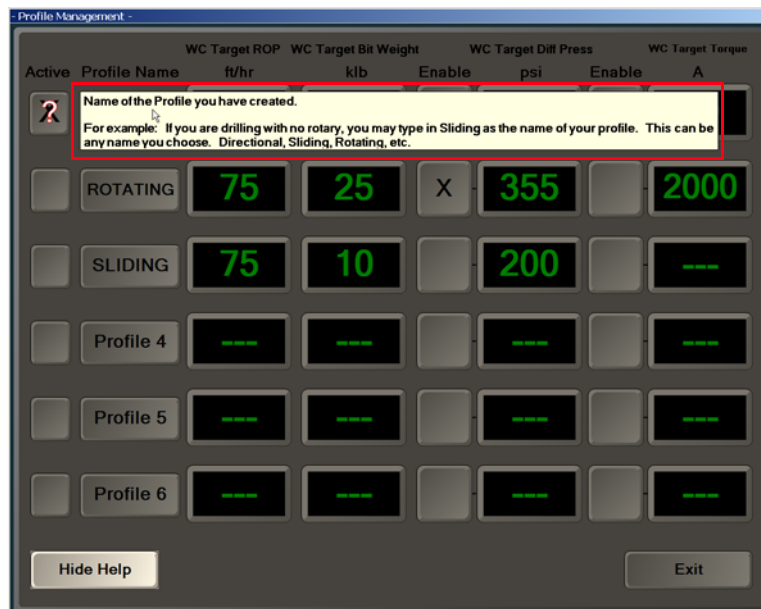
- Profile Management -

| Active | Profile Name | WC Target ROP ft/hr | WC Target Bit Weight klb | Enable | WC Target Diff Press psi | Enable | WC Target Torque A |
|---|---|---|---|---|---|---|---|
| ? | | | | | | | |
| | ROTATING | 75 | 25 | X | 355 | | 2000 |
| | SLIDING | 75 | 10 | | 200 | | --- |
| | Profile 4 | --- | --- | | --- | | --- |
| | Profile 5 | --- | --- | | --- | | --- |
| | Profile 6 | --- | --- | | --- | | --- |

Name of the Profile you have created.

For example: If you are drilling with no rotary, you may type in Sliding as the name of your profile. This can be any name you choose. Directional, Sliding, Rotating, etc.

Hide Help

Exit